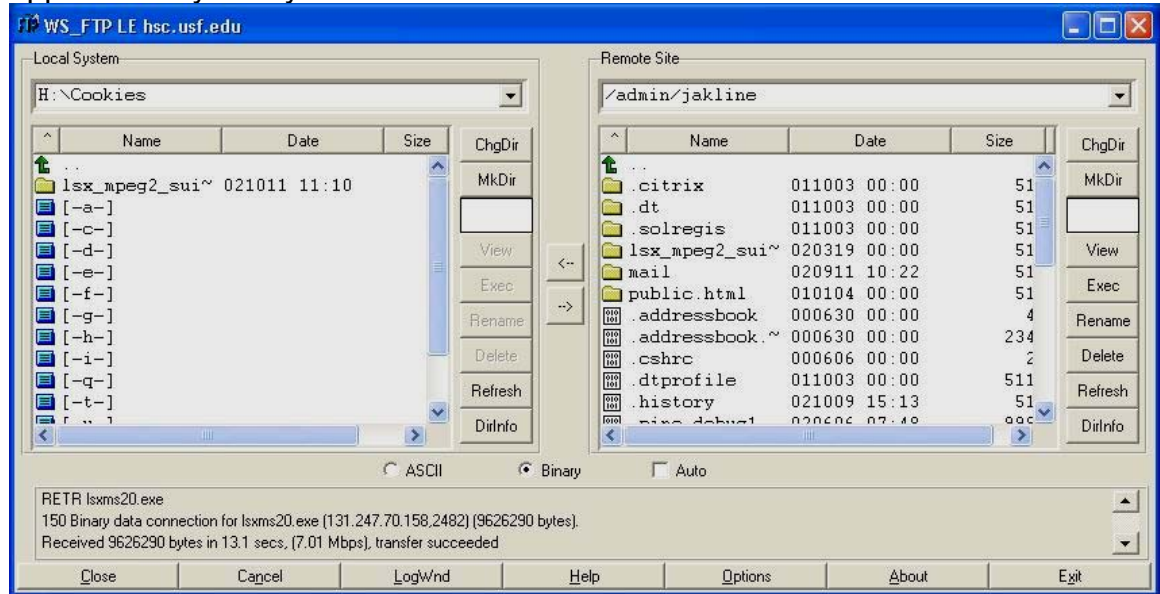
WS_FTP LE hsc.usf.edu

Local System

H:\Cookies

| Name | Date | Size |
|---|---|---|
| .. | | |
| lsx_mpeg2_sui~ | 021011 11:10 | |
| [-a-] | | |
| [-c-] | | |
| [-d-] | | |
| [-e-] | | |
| [-f-] | | |
| [-g-] | | |
| [-h-] | | |
| [-i-] | | |
| [-q-] | | |
| [-t-] | | |
| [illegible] | | |

ChgDir
MkDir
View
Exec
Rename
Delete
Refresh
DirInfo

<--
-->

Remote Site

/admin/jakline

| Name | Date | Size |
|---|---|---|
| .. | | |
| .citrix | 011003 00:00 | 51 |
| .dt | 011003 00:00 | 51 |
| .solregis | 011003 00:00 | 51 |
| lsx_mpeg2_sui~ | 020319 00:00 | 51 |
| mail | 020911 10:22 | 51 |
| public.html | 010104 00:00 | 51 |
| .addressbook | 000630 00:00 | 4 |
| .addressbook.~ | 000630 00:00 | 234 |
| .cshrc | 000606 00:00 | 2 |
| .dtprofile | 011003 00:00 | 511 |
| .history | 021009 15:13 | 51 |
| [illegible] | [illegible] | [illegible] |

ChgDir
MkDir
View
Exec
Rename
Delete
Refresh
DirInfo

ASCII Binary Auto

RETR lsxms20.exe
150 Binary data connection for lsxms20.exe (131.247.70.158,2482) (9626290 bytes).
Received 9626290 bytes in 13.1 secs, (7.01 Mbps), transfer succeeded

Close Cancel LogWnd Help Options About Exit